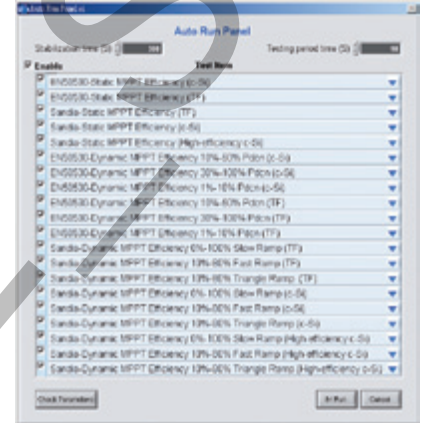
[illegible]

Auto Run Panel

Stabilization time (S) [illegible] Testing period time (S) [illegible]

Enable Test Item

EN50530-Static MPPT Efficiency (c-Si)
EN50530-Static MPPT Efficiency (TF)
Sandia-Static MPPT Efficiency (TF)
Sandia-Static MPPT Efficiency (c-Si)
Sandia-Static MPPT Efficiency (High-efficiency c-Si)
EN50530-Dynamic MPPT Efficiency 10%-60% Pdcn (c-Si)
EN50530-Dynamic MPPT Efficiency 30%-100% Pdcn (c-Si)
EN50530-Dynamic MPPT Efficiency 1%-10% Pdcn (c-Si)
EN50530-Dynamic MPPT Efficiency 10%-60% Pdcn (TF)
EN50530-Dynamic MPPT Efficiency 30%-100% Pdcn (TF)
EN50530-Dynamic MPPT Efficiency 1%-10% Pdcn (TF)
Sandia-Dynamic MPPT Efficiency 6%-100% Slow Ramp (TF)
Sandia-Dynamic MPPT Efficiency 10%-90% Fast Ramp (TF)
Sandia-Dynamic MPPT Efficiency 10%-90% Triangle Ramp (TF)
Sandia-Dynamic MPPT Efficiency 6%-100% Slow Ramp (c-Si)
Sandia-Dynamic MPPT Efficiency 10%-90% Fast Ramp (c-Si)
Sandia-Dynamic MPPT Efficiency 10%-90% Triangle Ramp (c-Si)
Sandia-Dynamic MPPT Efficiency 6%-100% Slow Ramp (High-efficiency c-Si)
Sandia-Dynamic MPPT Efficiency 10%-90% Fast Ramp (High-efficiency c-Si)
Sandia-Dynamic MPPT Efficiency 10%-90% Triangle Ramp (High-efficiency c-Si)

Check Parameters

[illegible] Cancel